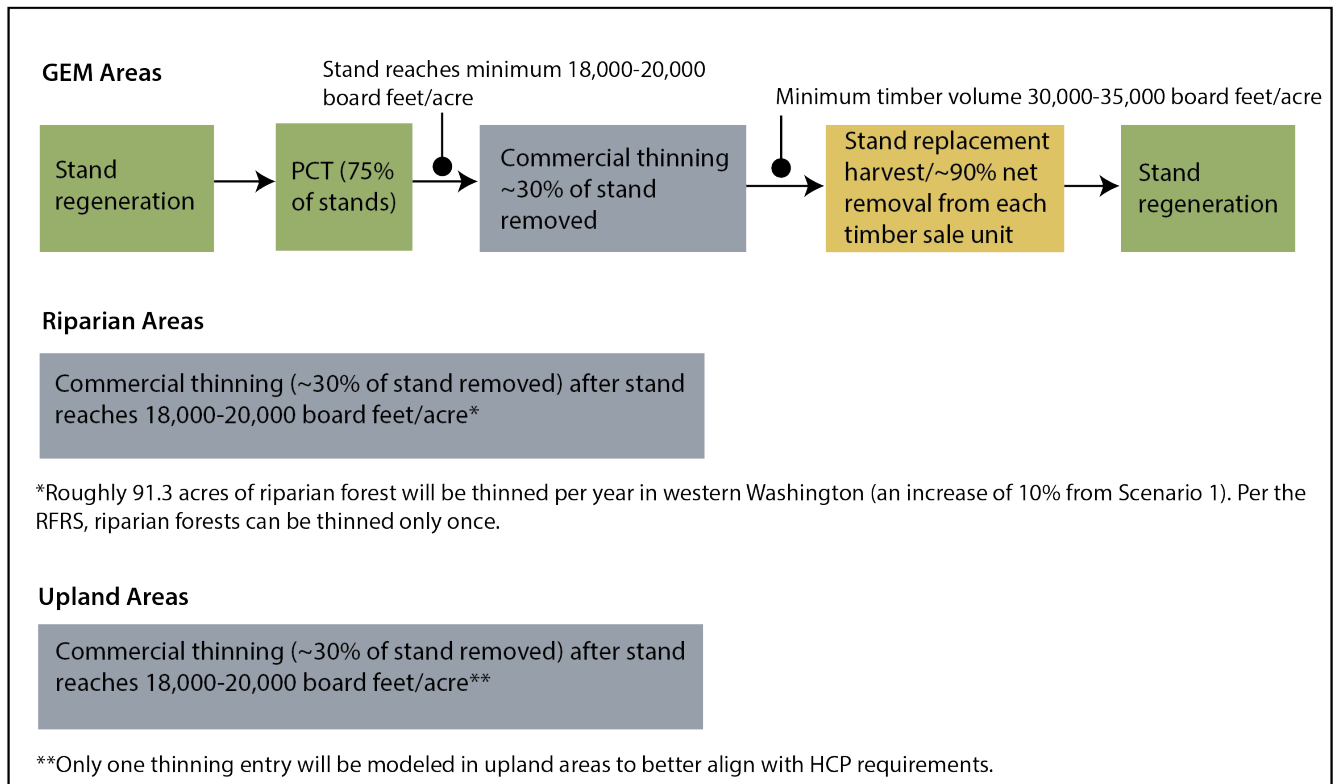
GEM Areas

Stand reaches minimum 18,000-20,000 board feet/acre

Minimum timber volume 30,000-35,000 board feet/acre

Stand regeneration

PCT (75% of stands)

Commercial thinning ~30% of stand removed

Stand replacement harvest/~90% net removal from each timber sale unit

Stand regeneration

Riparian Areas

Commercial thinning (~30% of stand removed) after stand reaches 18,000-20,000 board feet/acre*

*Roughly 91.3 acres of riparian forest will be thinned per year in western Washington (an increase of 10% from Scenario 1). Per the RFRS, riparian forests can be thinned only once.

Upland Areas

Commercial thinning (~30% of stand removed) after stand reaches 18,000-20,000 board feet/acre**

**Only one thinning entry will be modeled in upland areas to better align with HCP requirements.